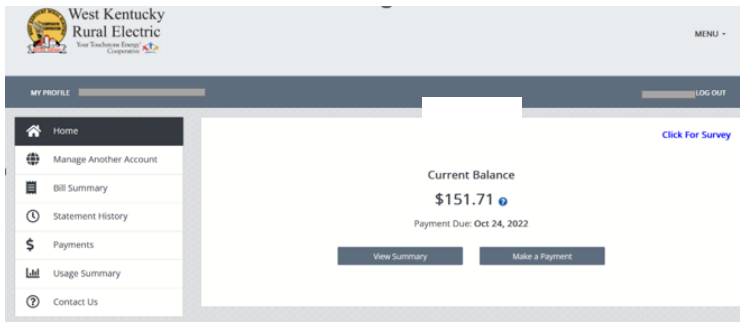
West Kentucky Rural Electric
Your Touchstone Energy Cooperative

MENU

MY PROFILE

LOG OUT

Home
Manage Another Account
Bill Summary
Statement History
Payments
Usage Summary
Contact Us

Click For Survey

Current Balance
$151.71

Payment Due: Oct 24, 2022

View Summary
Make a Payment